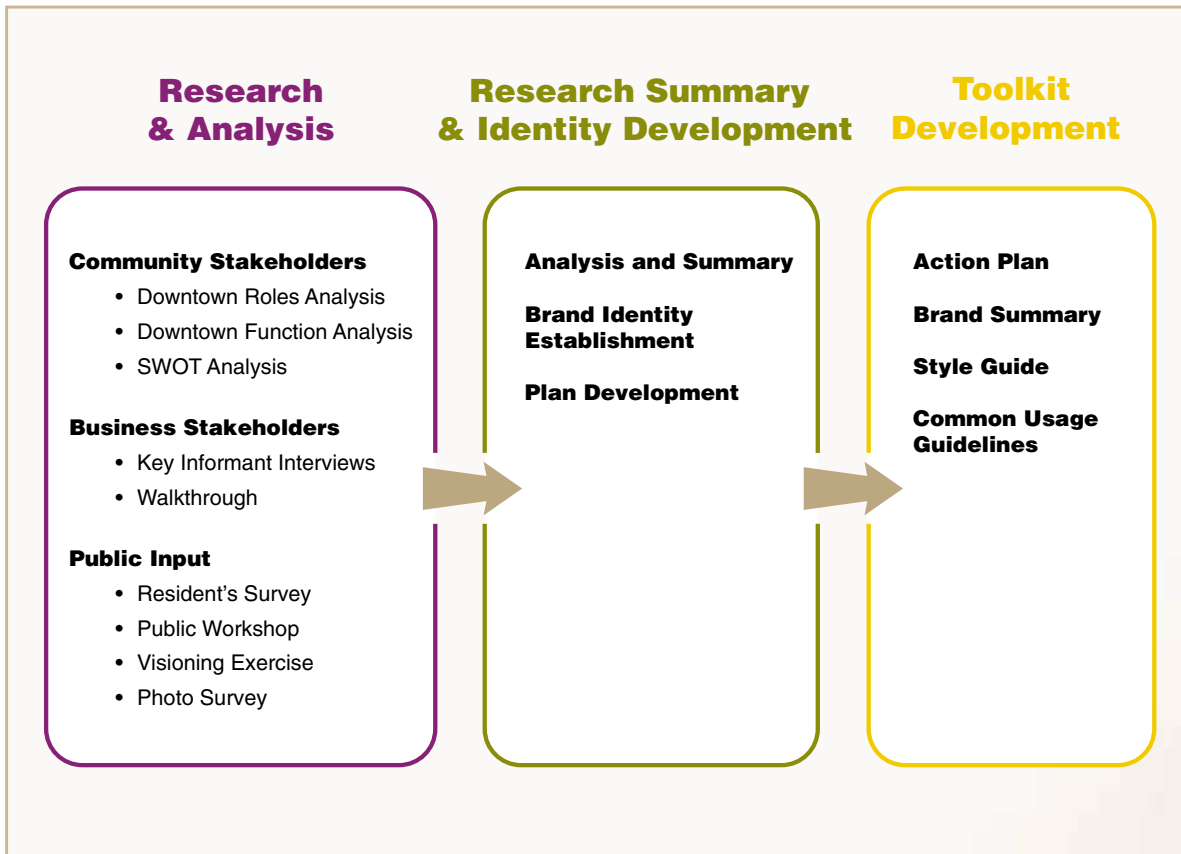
Research & Analysis

Community Stakeholders
• Downtown Roles Analysis
• Downtown Function Analysis
• SWOT Analysis

Business Stakeholders
• Key Informant Interviews
• Walkthrough

Public Input
• Resident's Survey
• Public Workshop
• Visioning Exercise
• Photo Survey

Research Summary & Identity Development

Analysis and Summary

Brand Identity Establishment

Plan Development

Toolkit Development

Action Plan

Brand Summary

Style Guide

Common Usage Guidelines